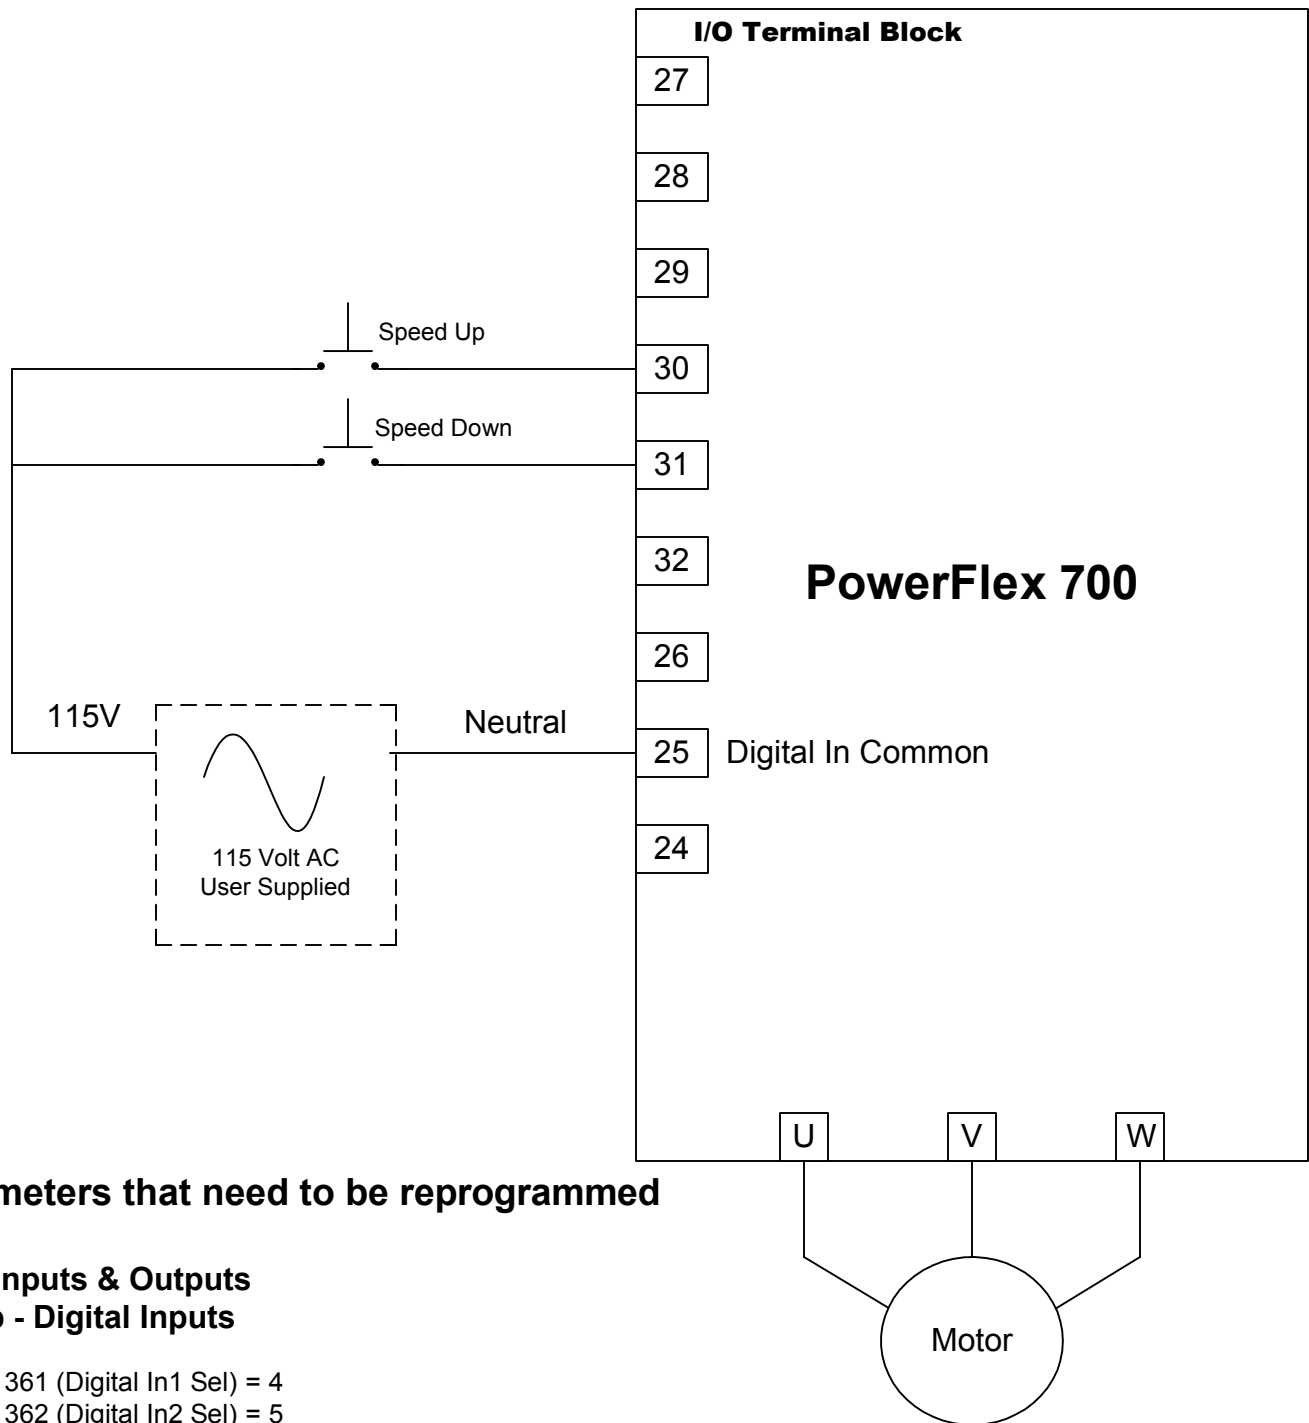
I/O Terminal Block

27

28

29

Speed Up

30

Speed Down

31

32

PowerFlex 700

26

115V

Neutral

25

Digital In Common

115 Volt AC
User Supplied

24

U

V

W

Motor

meters that need to be reprogrammed

nputs & Outputs
- Digital Inputs

361 (Digital In1 Sel) = 4
362 (Digital In2 Sel) = 5